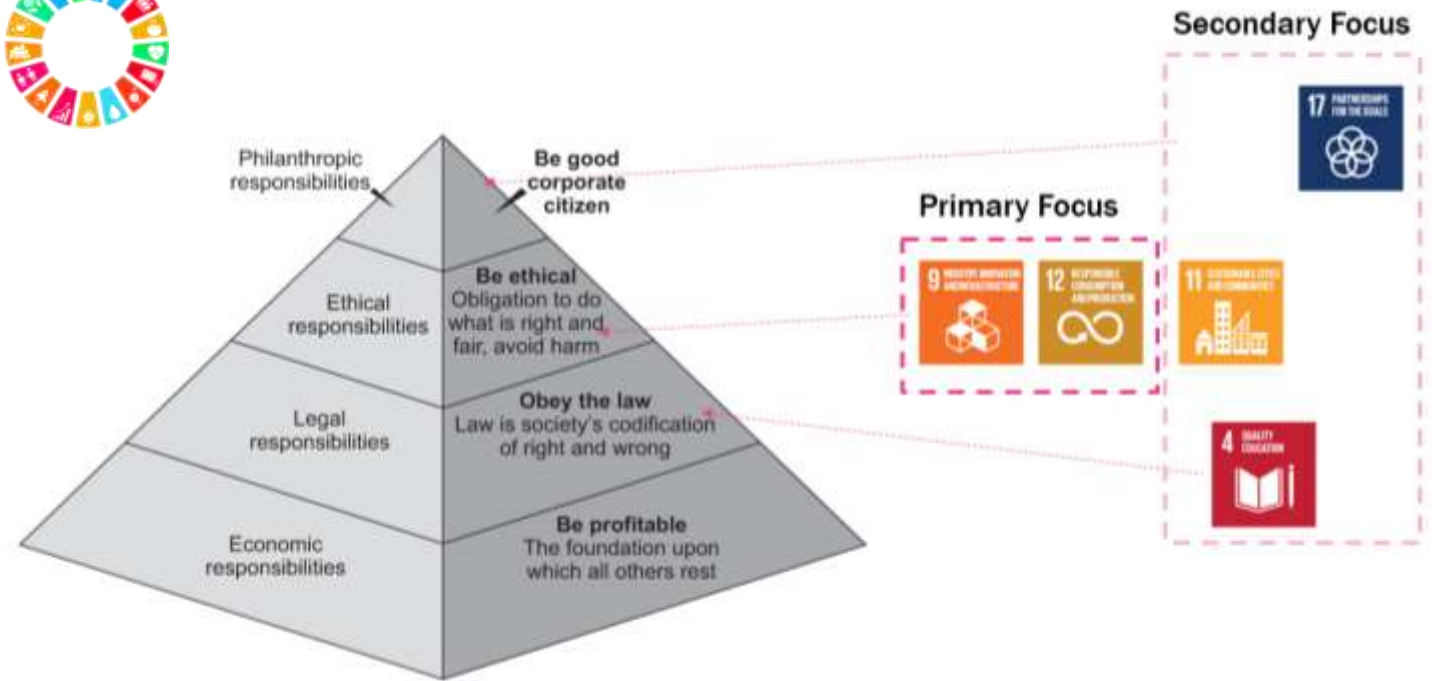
Secondary Focus

17 PARTNERSHIPS FOR THE GOALS

Philanthropic responsibilities

Be good corporate citizen

Primary Focus

9 INDUSTRY, INNOVATION AND INFRASTRUCTURE

12 RESPONSIBLE CONSUMPTION AND PRODUCTION

11 SUSTAINABLE CITIES AND COMMUNITIES

Ethical responsibilities

Be ethical
Obligation to do what is right and fair, avoid harm

Legal responsibilities

Obey the law
Law is society's codification of right and wrong

4 QUALITY EDUCATION

Economic responsibilities

Be profitable
The foundation upon which all others rest